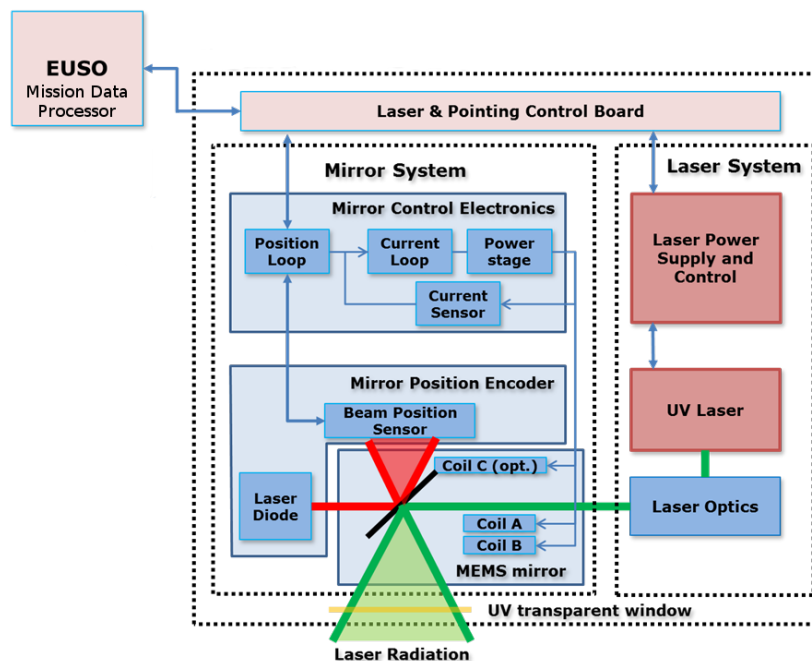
EUSO
Mission Data Processor

Laser & Pointing Control Board

Mirror System

Laser System

Mirror Control Electronics

Position Loop

Current Loop

Power stage

Current Sensor

Laser Power Supply and Control

Mirror Position Encoder

Beam Position Sensor

UV Laser

Coil C (opt.)

Laser Diode

Laser Optics

Coil A

Coil B

MEMS mirror

UV transparent window

Laser Radiation